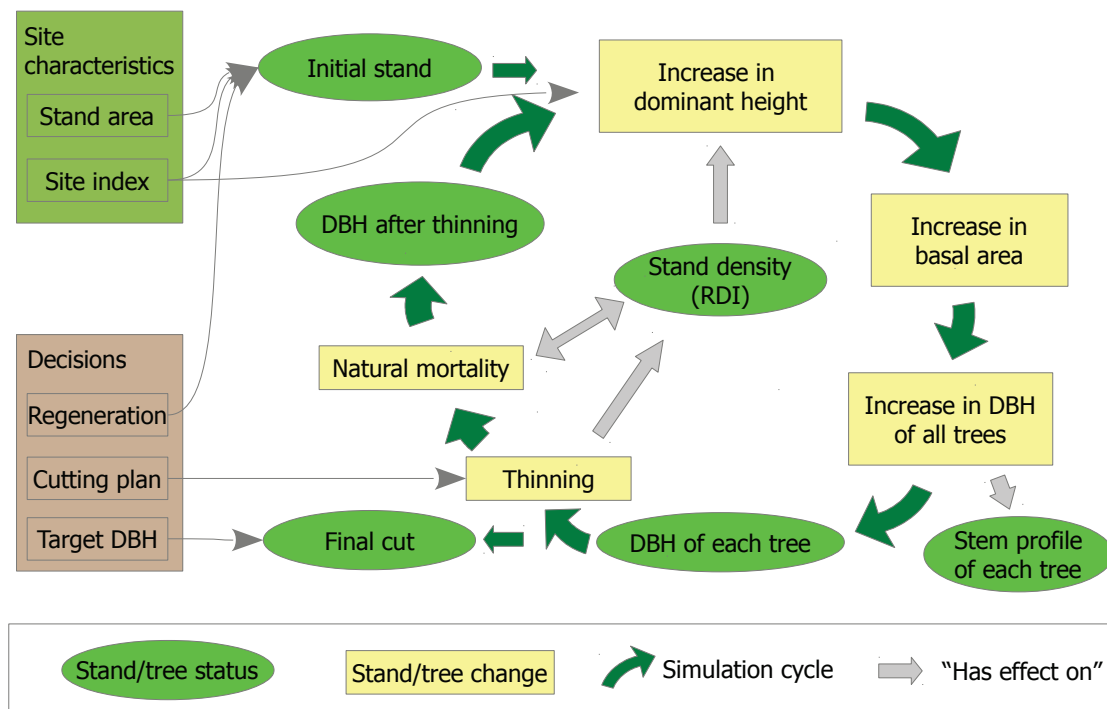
Site characteristics

Stand area

Site index

Initial stand

Increase in dominant height

DBH after thinning

Increase in basal area

Stand density (RDI)

Decisions

Natural mortality

Increase in DBH of all trees

Regeneration

Cutting plan

Thinning

Target DBH

Final cut

DBH of each tree

Stem profile of each tree

Stand/tree status

Stand/tree change

Simulation cycle

“Has effect on”